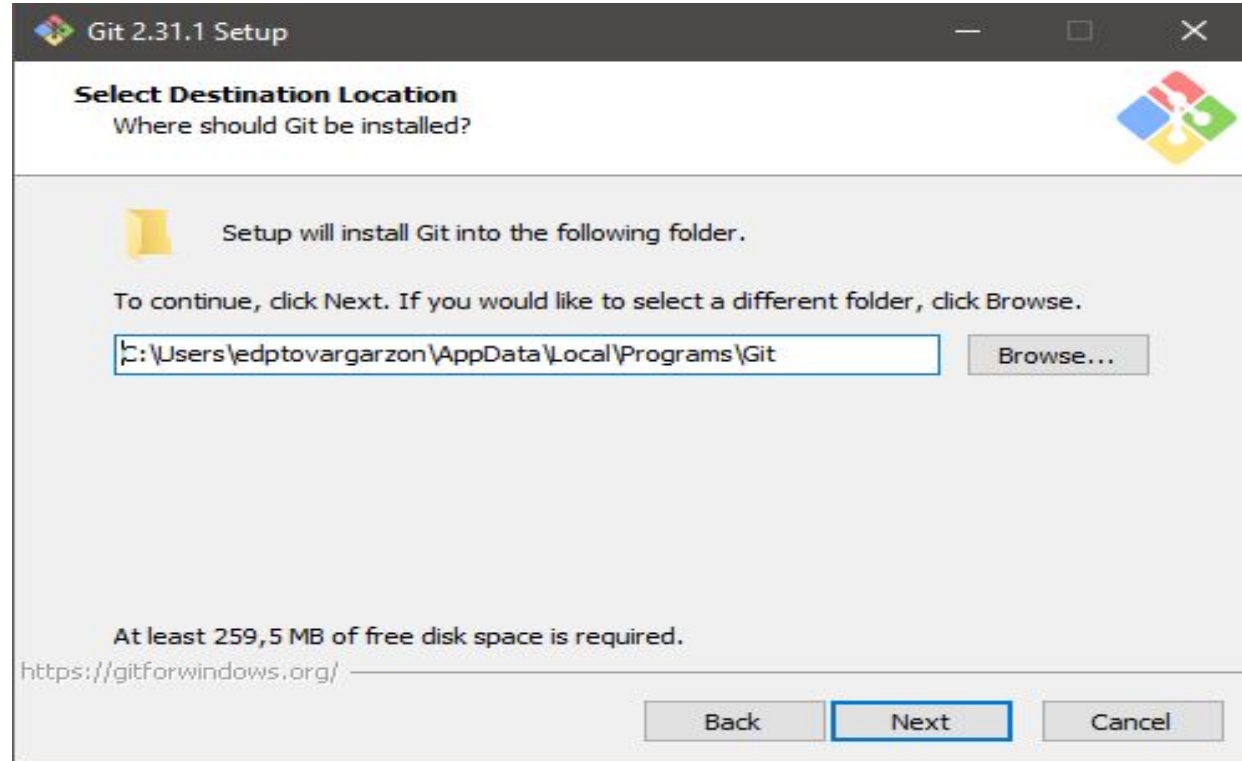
Git 2.31.1 Setup

Select Destination Location
Where should Git be installed?

Setup will install Git into the following folder.

To continue, click Next. If you would like to select a different folder, click Browse.

C:\Users\edptovargarzon\AppData\Local\Programs\Git

Browse...

At least 259,5 MB of free disk space is required.

https://gitforwindows.org/

Back

Next

Cancel